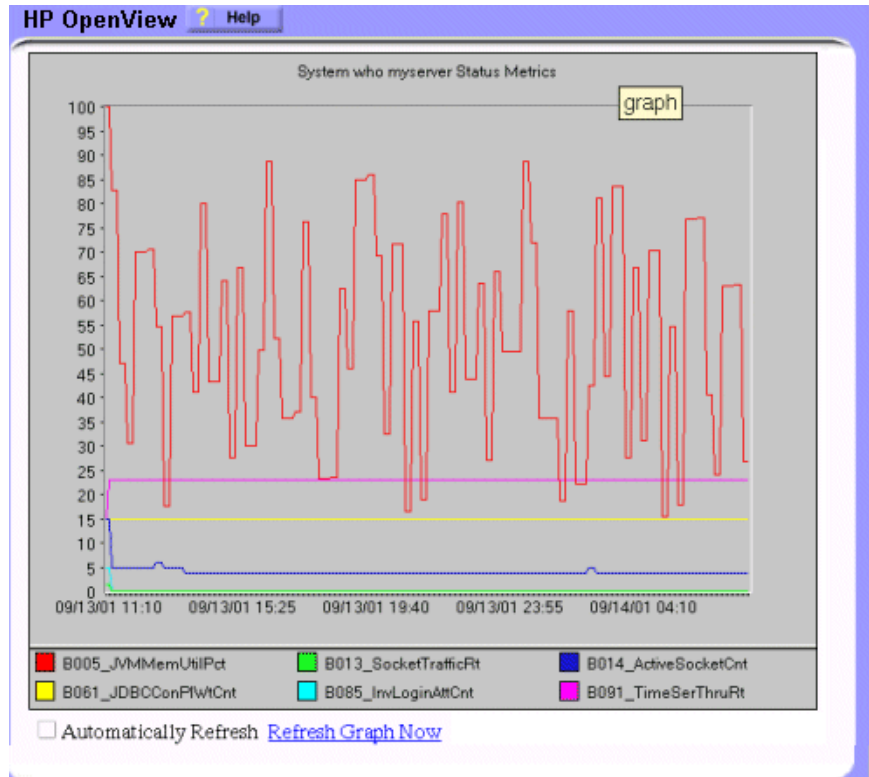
HP OpenView ? Help

System who myserver Status Metrics

graph

100
95
90
85
80
75
70
65
60
55
50
45
40
35
30
25
20
15
10
5
0

09/13/01 11:10 09/13/01 15:25 09/13/01 19:40 09/13/01 23:55 09/14/01 04:10

B005_JVMMemUtilPct
B013_SocketTrafficRt
B014_ActiveSocketCnt
B061_JDBCConPlWtCnt
B085_InvLoginAttCnt
B091_TimeSerThruRt

Automatically Refresh Refresh Graph Now